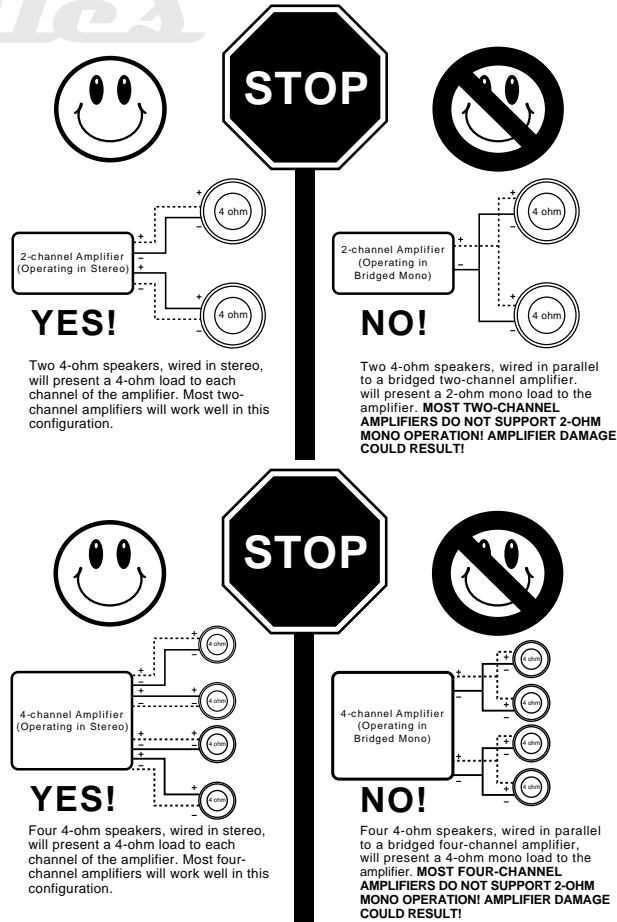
STOP

2-channel Amplifier (Operating in Stereo)

4 ohm

4 ohm

YES!

Two 4-ohm speakers, wired in stereo, will present a 4-ohm load to each channel of the amplifier. Most two-channel amplifiers will work well in this configuration.

2-channel Amplifier (Operating in Bridged Mono)

4 ohm

4 ohm

NO!

Two 4-ohm speakers, wired in parallel to a bridged two-channel amplifier. will present a 2-ohm mono load to the amplifier. **MOST TWO-CHANNEL AMPLIFIERS DO NOT SUPPORT 2-OHM MONO OPERATION! AMPLIFIER DAMAGE COULD RESULT!**

STOP

4-channel Amplifier (Operating in Stereo)

4 ohm

4 ohm

4 ohm

4 ohm

YES!

Four 4-ohm speakers, wired in stereo, will present a 4-ohm load to each channel of the amplifier. Most four-channel amplifiers will work well in this configuration.

4-channel Amplifier (Operating in Bridged Mono)

4 ohm

4 ohm

4 ohm

4 ohm

NO!

Four 4-ohm speakers, wired in parallel to a bridged four-channel amplifier, will present a 4-ohm mono load to the amplifier. **MOST FOUR-CHANNEL AMPLIFIERS DO NOT SUPPORT 2-OHM MONO OPERATION! AMPLIFIER DAMAGE COULD RESULT!**